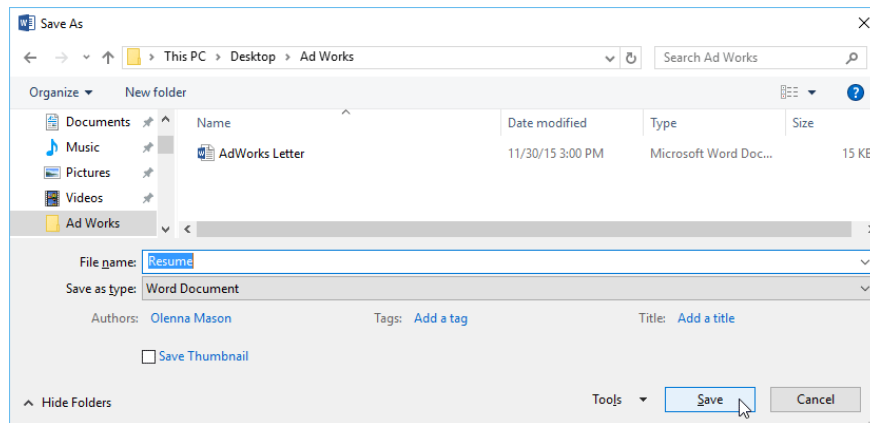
Save As

This PC > Desktop > Ad Works

Search Ad Works

Organize ▾ New folder

Documents
Music
Pictures
Videos
Ad Works

| Name | Date modified | Type | Size |
|---|---|---|---|
| AdWorks Letter | 11/30/15 3:00 PM | Microsoft Word Doc... | 15 KB |

File name: Resume

Save as type: Word Document

Authors: Olenna Mason

Tags: Add a tag

Title: Add a title

Save Thumbnail

Hide Folders

Tools ▾

Save

Cancel